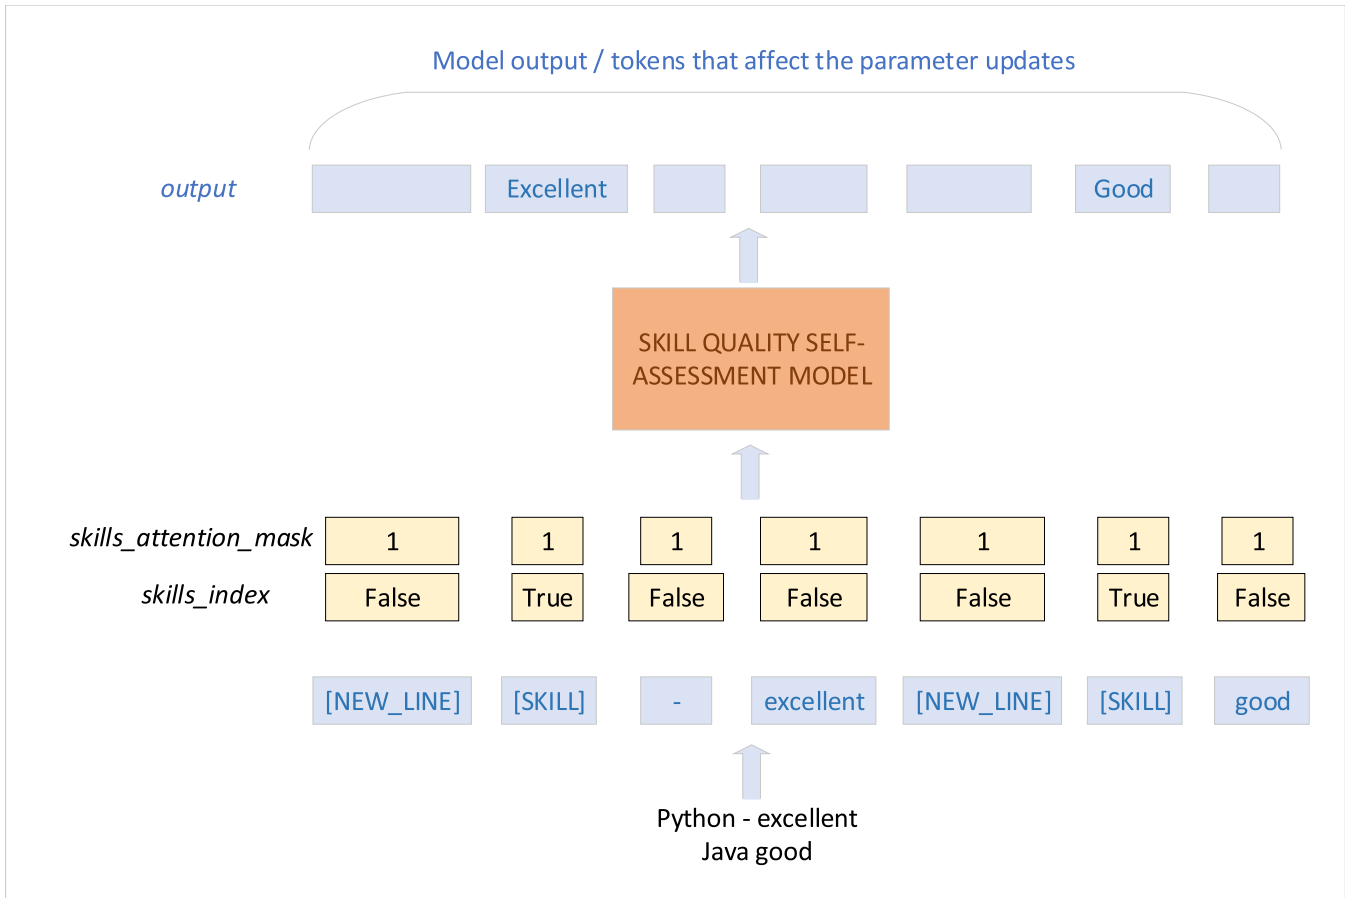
Model output / tokens that affect the parameter updates

output Excellent Good

SKILL QUALITY SELF-ASSESSMENT MODEL

skills_attention_mask 1 1 1 1 1 1 1

skills_index False True False False False True False

[NEW_LINE] [SKILL] - excellent [NEW_LINE] [SKILL] good

Python - excellent
Java good